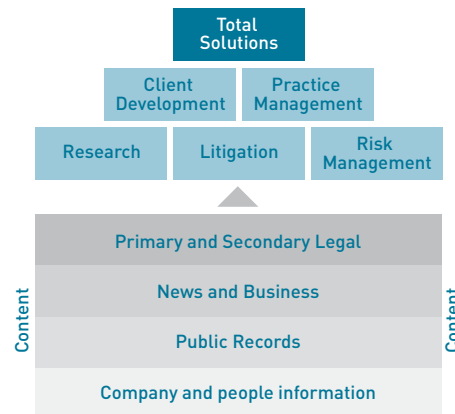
Total Solutions

Client Development

Practice Management

Research

Litigation

Risk Management

Primary and Secondary Legal

News and Business

Public Records

Company and people information

Content

Content